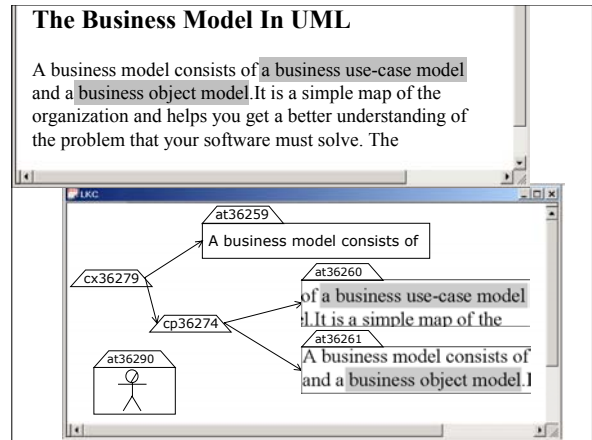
The Business Model In UML

A business model consists of a business use-case model and a business object model.It is a simple map of the organization and helps you get a better understanding of the problem that your software must solve. The

LKC

at36259
A business model consists of

cx36279

at36260
of a business use-case model
l.It is a simple map of the

cp36274

at36261
A business model consists of
and a business object model.I

at36290